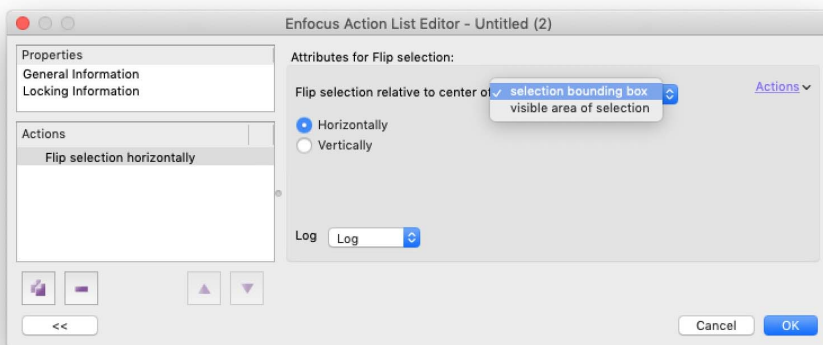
Enfocus Action List Editor - Untitled (2)

Properties
General Information
Locking Information

Actions
Flip selection horizontally

Attributes for Flip selection:

Flip selection relative to center of
✓ selection bounding box
visible area of selection

Actions

Horizontally
Vertically

Log
Log

<<

Cancel
OK